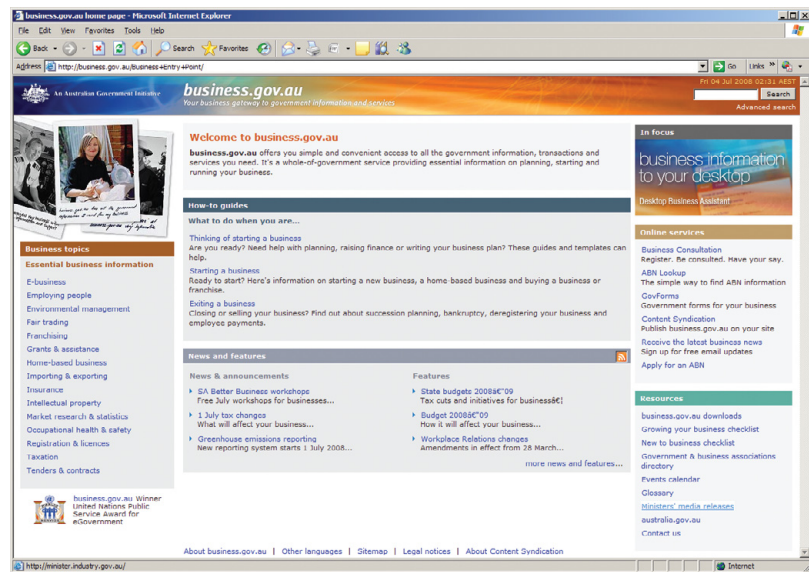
business.gov.au home page - Microsoft Internet Explorer

File Edit View Favorites Tools Help

Back Search Favorites

Address http://business.gov.au/Business+Entry+Point/ Go Links

An Australian Government Initiative

business.gov.au
Your business gateway to government information and services

Fri 04 Jul 2008 02:31 AEST
Search
Advanced search

Business topics
Essential business information
E-business
Employing people
Environmental management
Fair trading
Franchising
Grants & assistance
Home-based business
Importing & exporting
Insurance
Intellectual property
Market research & statistics
Occupational health & safety
Registration & licences
Taxation
Tenders & contracts

business.gov.au Winner United Nations Public Service Award for eGovernment

Welcome to business.gov.au

business.gov.au offers you simple and convenient access to all the government information, transactions and services you need. It's a whole-of-government service providing essential information on planning, starting and running your business.

How-to guides
What to do when you are...

Thinking of starting a business
Are you ready? Need help with planning, raising finance or writing your business plan? These guides and templates can help.

Starting a business
Ready to start? Here's information on starting a new business, a home-based business and buying a business or franchise.

Exiting a business
Closing or selling your business? Find out about succession planning, bankruptcy, deregistering your business and employee payments.

News and features

News & announcements
SA Better Business workshops
Free July workshops for businesses...
1 July tax changes
What will affect your business...
Greenhouse emissions reporting
New reporting system starts 1 July 2008...

Features
State budgets 2008â€"09
Tax cuts and initiatives for businessâ€¦
Budget 2008â€"09
How it will affect your business...
Workplace Relations changes
Amendments in effect from 28 March...

more news and features...

In focus
business information to your desktop
Desktop Business Assistant

Online services
Business Consultation
Register. Be consulted. Have your say.
ABN Lookup
The simple way to find ABN information
GovForms
Government forms for your business
Content Syndication
Publish business.gov.au on your site
Receive the latest business news
Sign up for free email updates
Apply for an ABN

Resources
business.gov.au downloads
Growing your business checklist
New to business checklist
Government & business associations directory
Events calendar
Glossary
Ministers' media releases
australia.gov.au
Contact us

About business.gov.au | Other languages | Sitemap | Legal notices | About Content Syndication

http://minister.industry.gov.au/
Internet